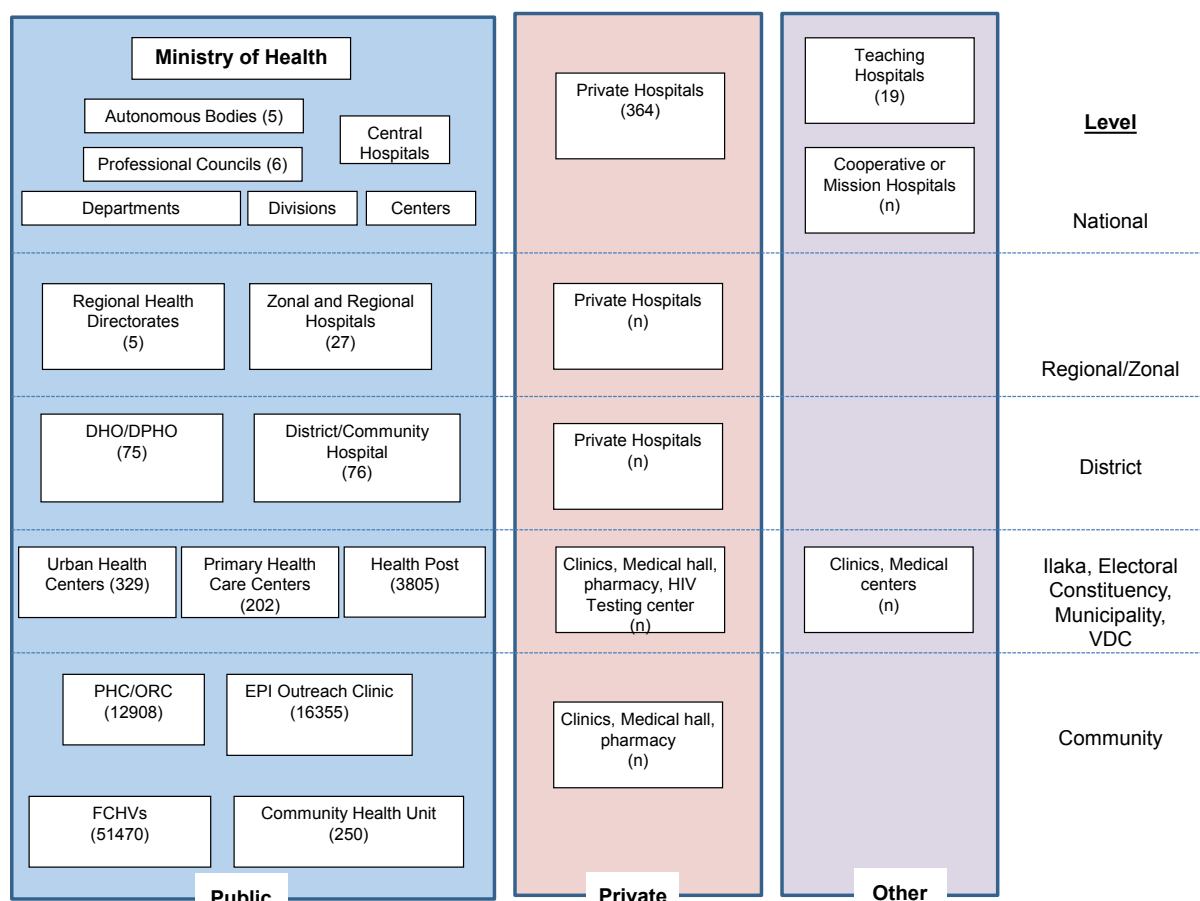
Ministry of Health

Autonomous Bodies (5)

Central Hospitals

Professional Councils (6)

Departments

Divisions

Centers

Private Hospitals (364)

Teaching Hospitals (19)

Level

Cooperative or Mission Hospitals (n)

National

Regional Health Directorates (5)

Zonal and Regional Hospitals (27)

Private Hospitals (n)

Regional/Zonal

DHO/DPHO (75)

District/Community Hospital (76)

Private Hospitals (n)

District

Urban Health Centers (329)

Primary Health Care Centers (202)

Health Post (3805)

Clinics, Medical hall, pharmacy, HIV Testing center (n)

Clinics, Medical centers (n)

Ilaka, Electoral Constituency, Municipality, VDC

PHC/ORC (12908)

EPI Outreach Clinic (16355)

Clinics, Medical hall, pharmacy (n)

Community

FCHVs (51470)

Community Health Unit (250)

Public

Private

Other